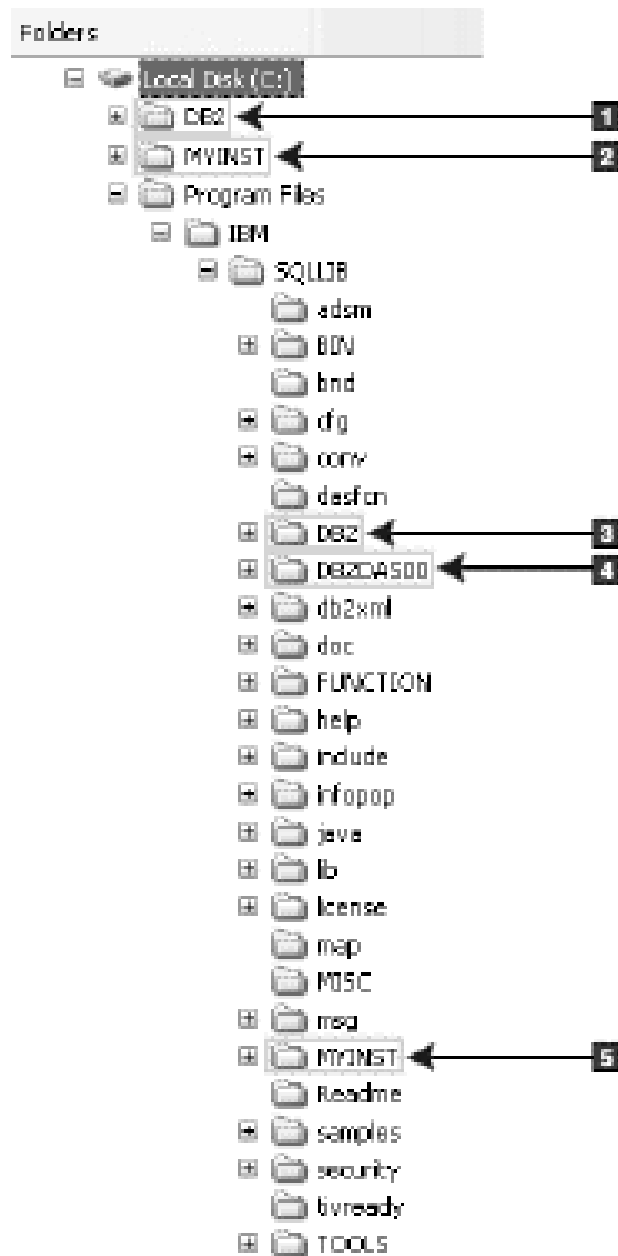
Folders

Local Disk (C:)

DB2

1

MYINST

2

Program Files

IBM

SQLLIB

adsm

BIN

bnd

cfg

conv

dasfcn

DB2

3

DB2DAS00

4

db2xml

doc

FUNCTION

help

include

infopop

java

lib

license

map

MISC

msg

MYINST

5

Readme

samples

security

tivready

TOOLS